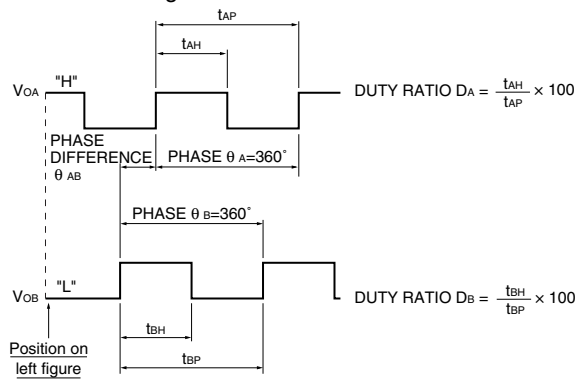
$t_{AP}$

$t_{AH}$

$V_{OA}$ "H"

DUTY RATIO $D_A = \frac{t_{AH}}{t_{AP}} \times 100$

PHASE DIFFERENCE $\theta_{AB}$

PHASE $\theta_A$=360˚

PHASE $\theta_B$=360˚

$V_{OB}$ "L"

DUTY RATIO $D_B = \frac{t_{BH}}{t_{BP}} \times 100$

$t_{BH}$

$t_{BP}$

Position on left figure